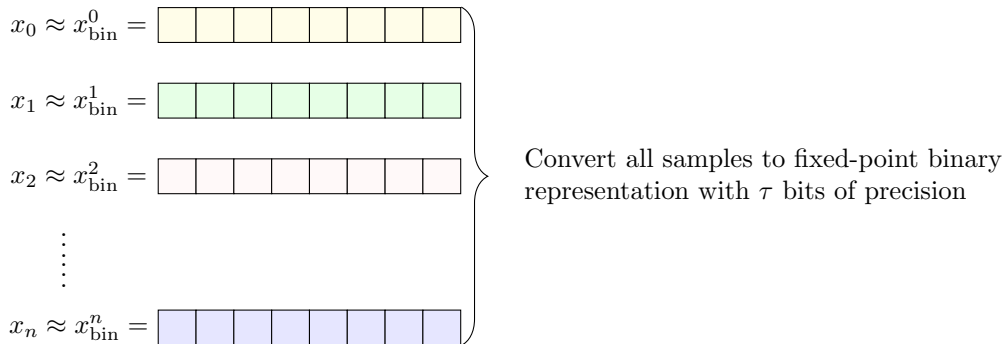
$x_0 \approx x_{\text{bin}}^0 =$

$x_1 \approx x_{\text{bin}}^1 =$

$x_2 \approx x_{\text{bin}}^2 =$

$\vdots$

$x_n \approx x_{\text{bin}}^n =$

Convert all samples to fixed-point binary representation with $\tau$ bits of precision